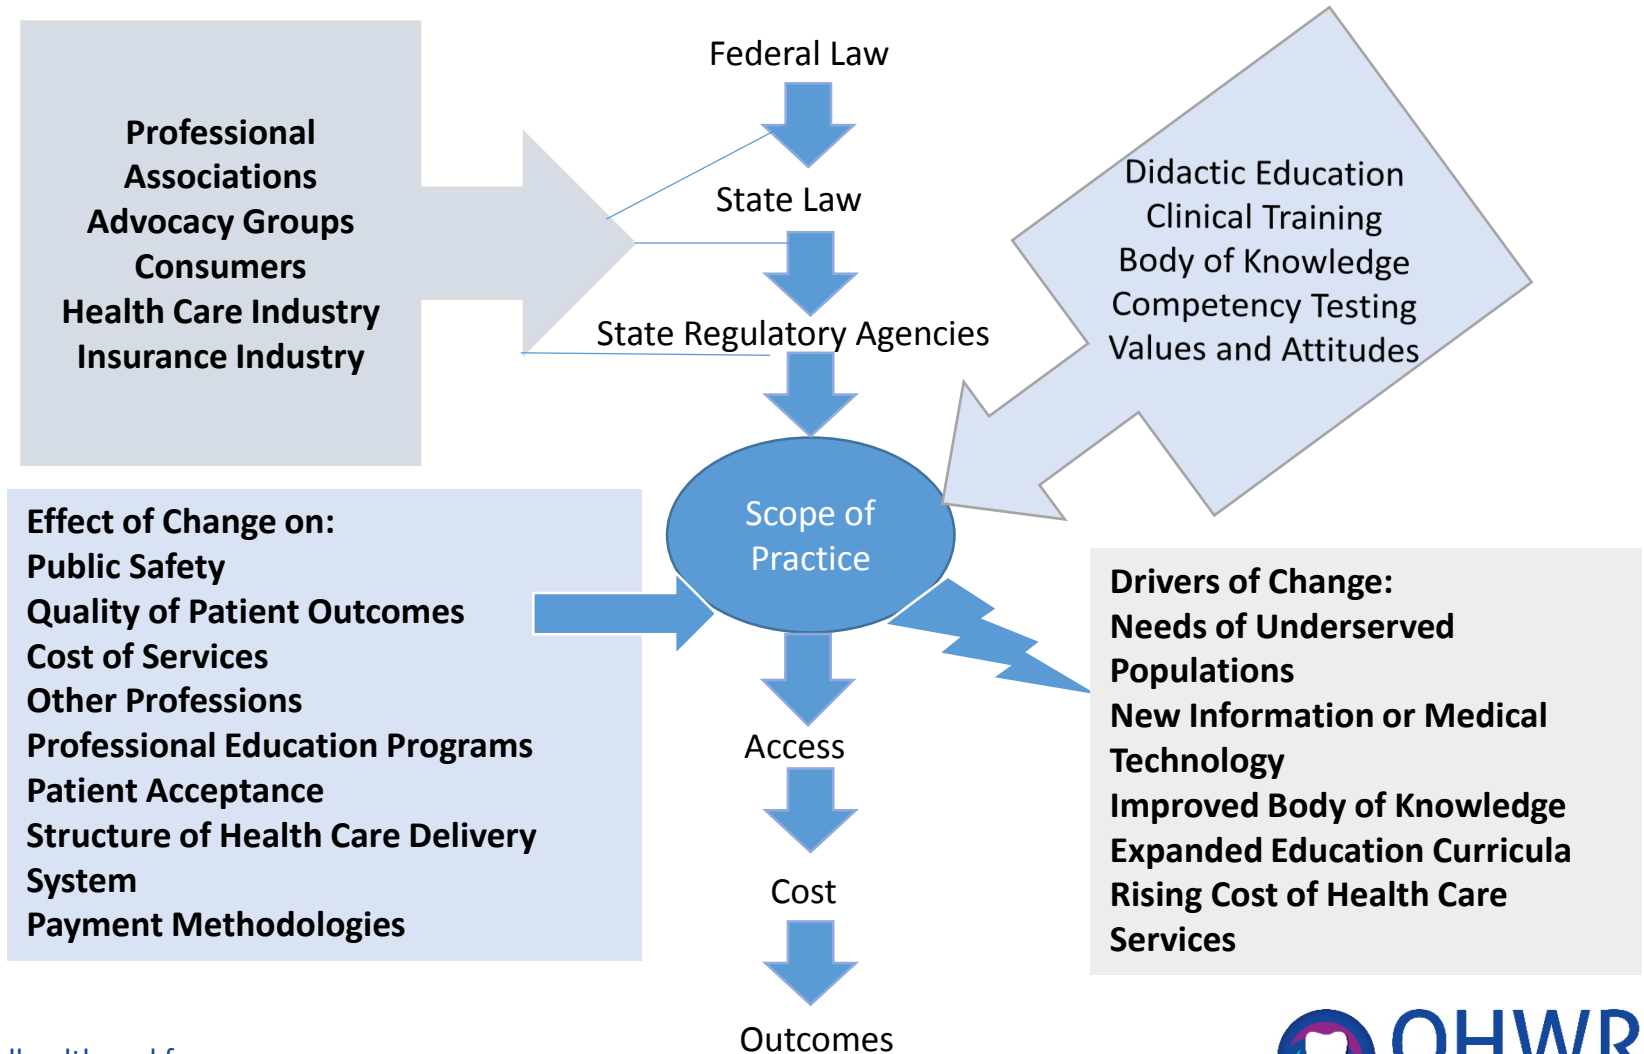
Professional Associations
Advocacy Groups
Consumers
Health Care Industry
Insurance Industry

Federal Law

State Law

State Regulatory Agencies

Didactic Education
Clinical Training
Body of Knowledge
Competency Testing
Values and Attitudes

Scope of Practice

Effect of Change on:
Public Safety
Quality of Patient Outcomes
Cost of Services
Other Professions
Professional Education Programs
Patient Acceptance
Structure of Health Care Delivery System
Payment Methodologies

Drivers of Change:
Needs of Underserved Populations
New Information or Medical Technology
Improved Body of Knowledge
Expanded Education Curricula
Rising Cost of Health Care Services

Access

Cost

Outcomes

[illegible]

OHWR